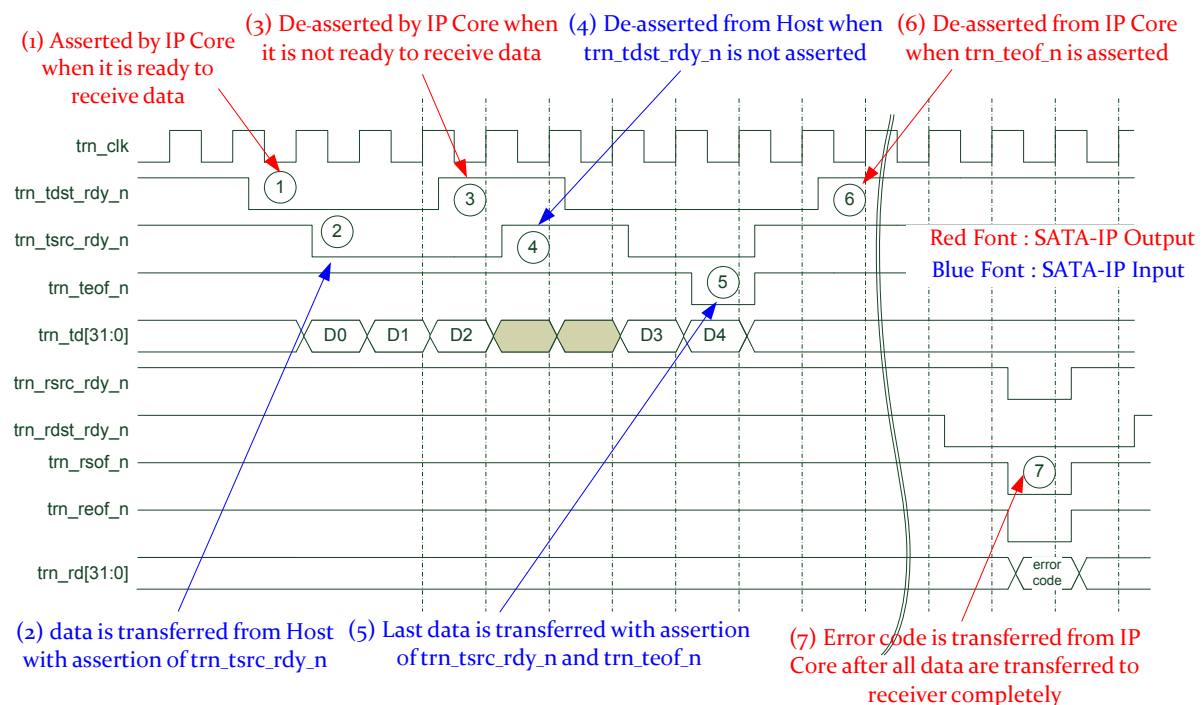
(1) Asserted by IP Core when it is ready to receive data

(3) De-asserted by IP Core when it is not ready to receive data

(4) De-asserted from Host when trn_tdst_rdy_n is not asserted

(6) De-asserted from IP Core when trn_teof_n is asserted

trn_clk
trn_tdst_rdy_n
trn_tsrc_rdy_n
trn_teof_n
trn_td[31:0]
trn_rsrc_rdy_n
trn_rdst_rdy_n
trn_rsof_n
trn_reof_n
trn_rd[31:0]

1
2
3
4
5
6
7

D0
D1
D2
D3
D4

error code

Red Font : SATA-IP Output
Blue Font : SATA-IP Input

(2) data is transferred from Host with assertion of trn_tsrc_rdy_n

(5) Last data is transferred with assertion of trn_tsrc_rdy_n and trn_teof_n

(7) Error code is transferred from IP Core after all data are transferred to receiver completely